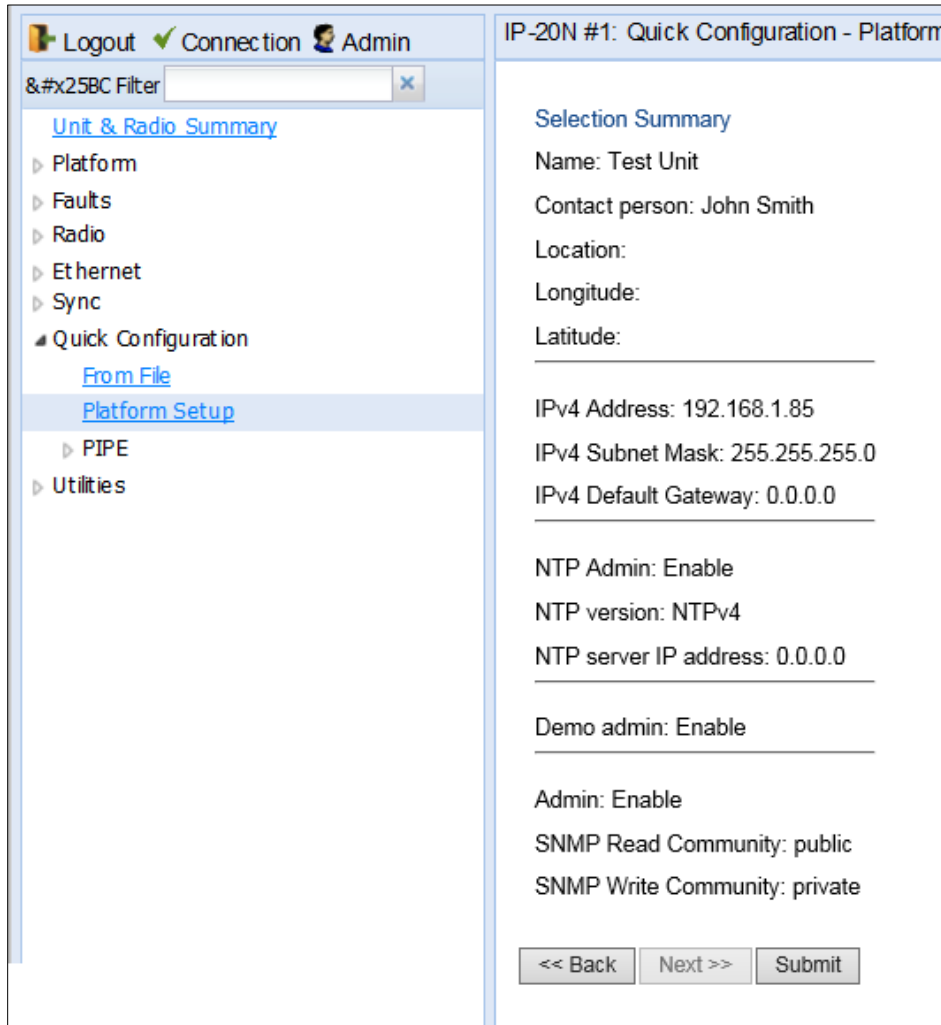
Logout Connection Admin

&#x25BC Filter ×

Unit & Radio Summary
Platform
Faults
Radio
Ethernet
Sync
Quick Configuration
From File
Platform Setup
PIPE
Utilities

IP-20N #1: Quick Configuration - Platform

Selection Summary

Name: Test Unit

Contact person: John Smith

Location:

Longitude:

Latitude:

IPv4 Address: 192.168.1.85

IPv4 Subnet Mask: 255.255.255.0

IPv4 Default Gateway: 0.0.0.0

NTP Admin: Enable

NTP version: NTPv4

NTP server IP address: 0.0.0.0

Demo admin: Enable

Admin: Enable

SNMP Read Community: public

SNMP Write Community: private

<< Back Next >> Submit